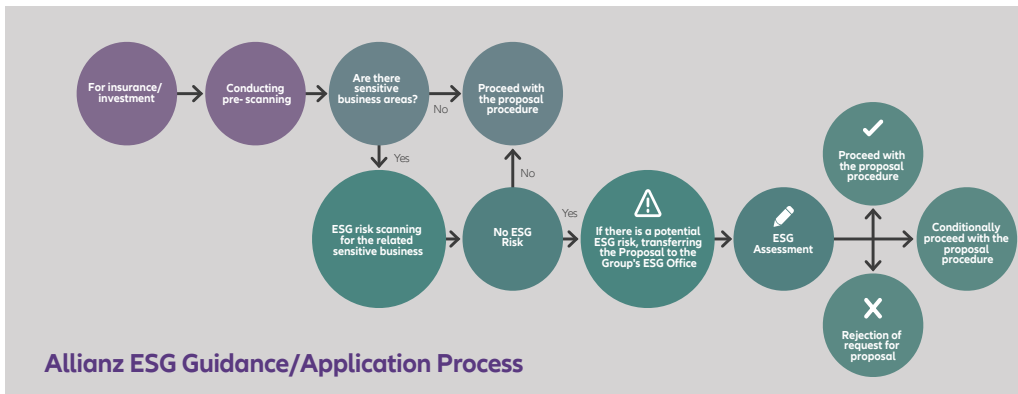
For insurance/ investment

Conducting pre- scanning

Are there sensitive business areas?

No

Proceed with the proposal procedure

Yes

ESG risk scanning for the related sensitive business

No

No ESG Risk

Yes

If there is a potential ESG risk, transferring the Proposal to the Group's ESG Office

ESG Assessment

Proceed with the proposal procedure

Conditionally proceed with the proposal procedure

Rejection of request for proposal

Allianz ESG Guidance/Application Process